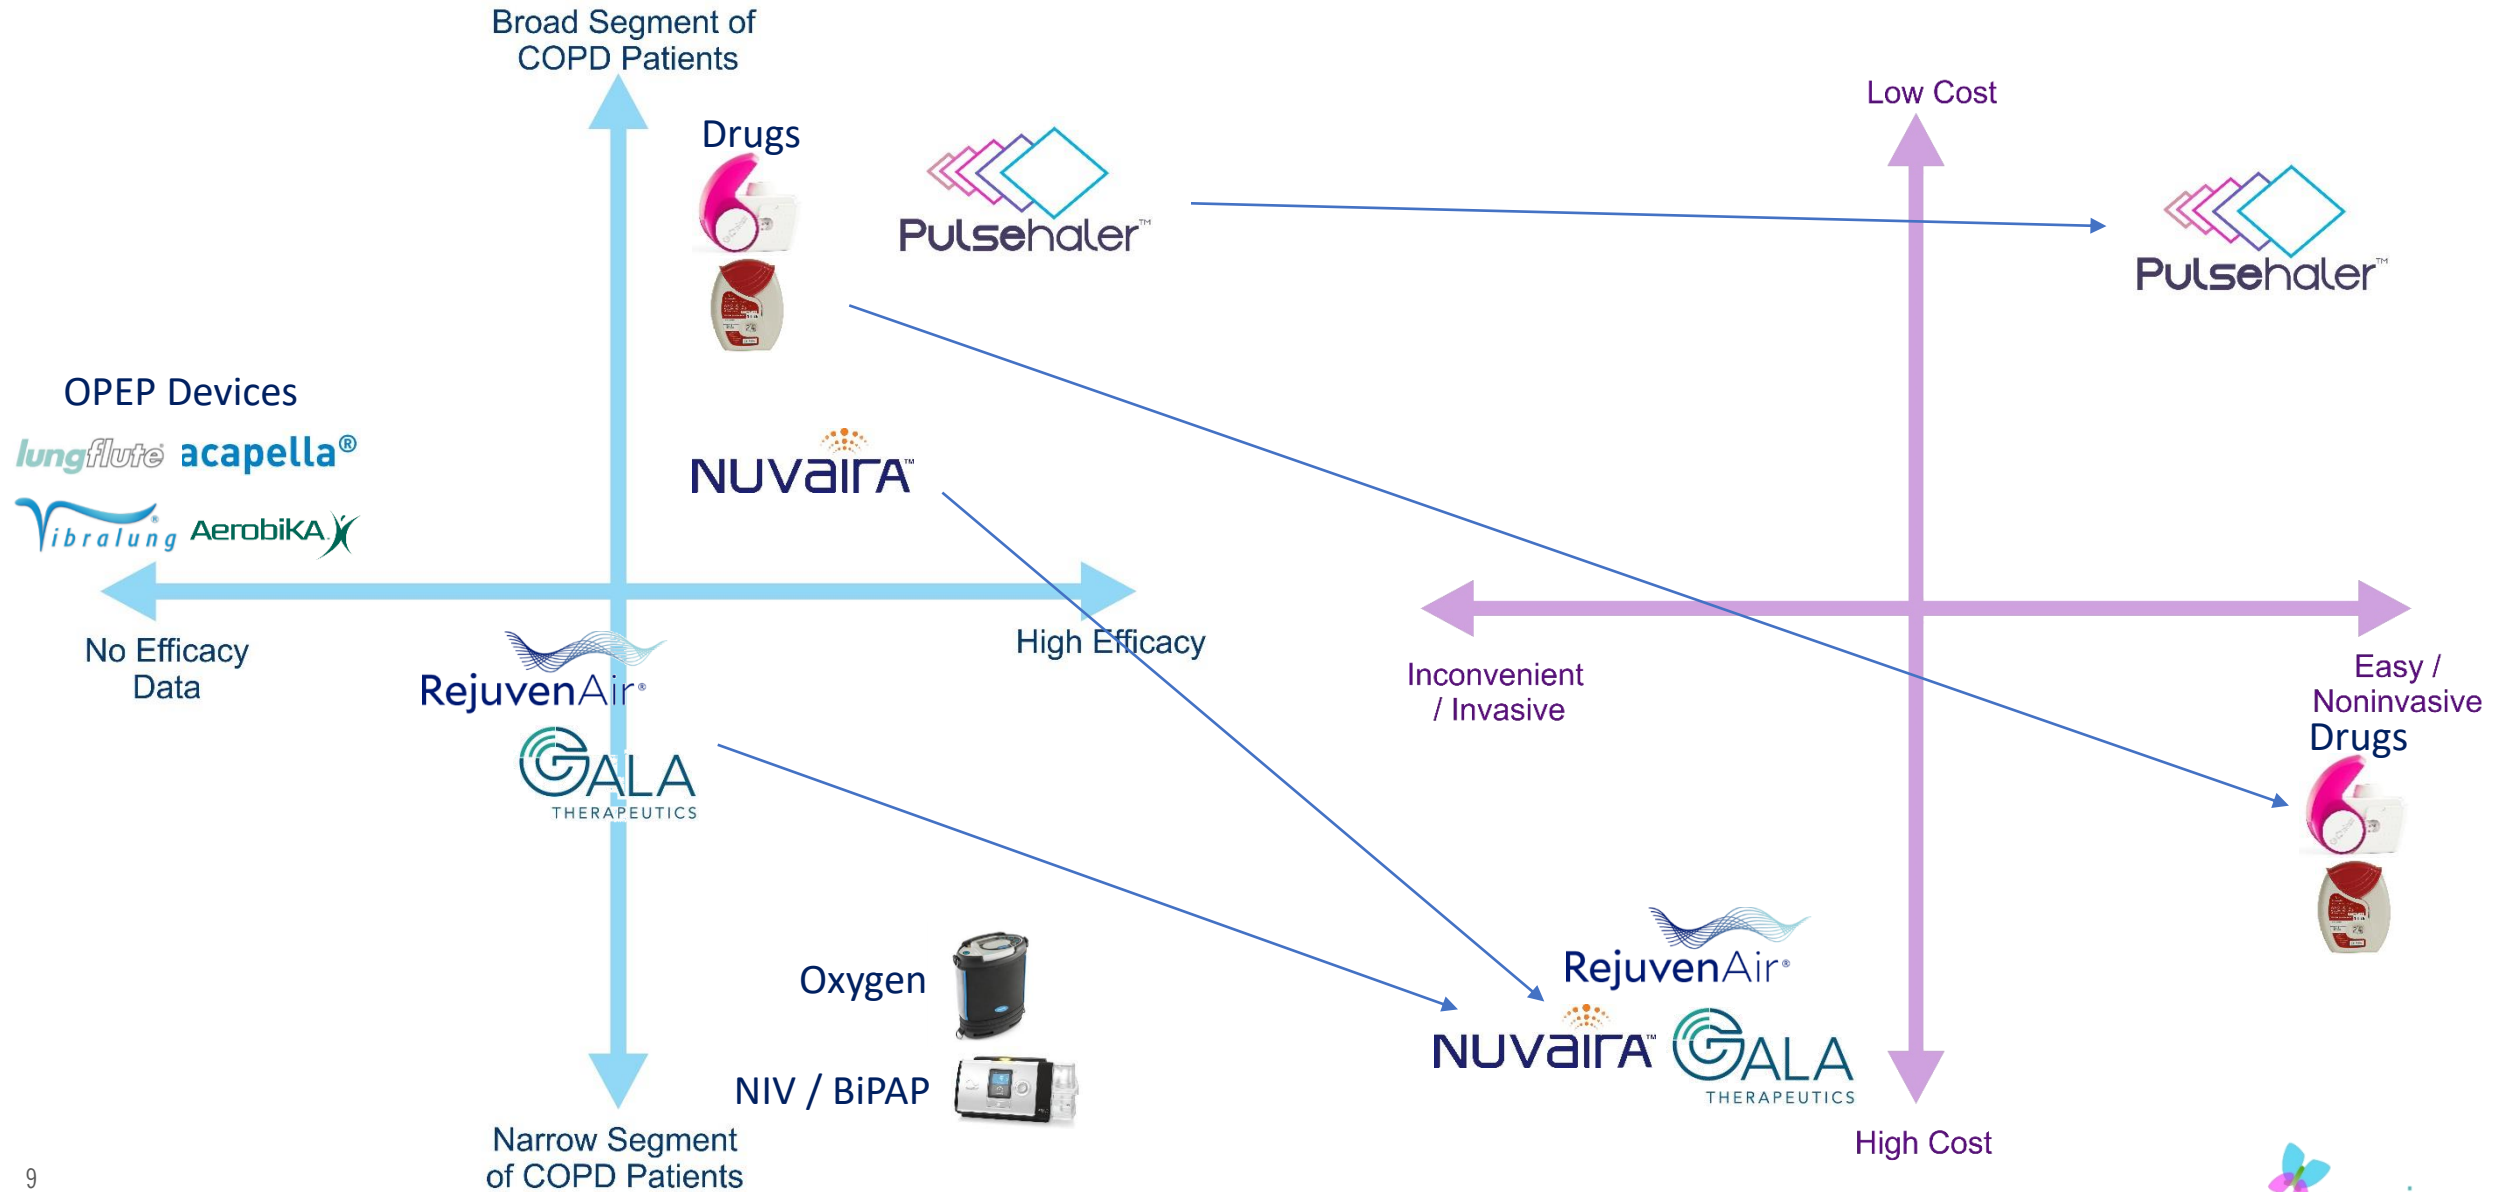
Broad Segment of COPD Patients

Drugs

Pulsehaler™

OPEP Devices

lungflute acapella®

Vibralung AerobiKA

NUVAIRA™

No Efficacy Data

High Efficacy

RejuvenAir®

GALA THERAPEUTICS

Oxygen

NIV / BiPAP

Narrow Segment of COPD Patients

Low Cost

Pulsehaler™

Inconvenient / Invasive

Easy / Noninvasive

Drugs

RejuvenAir®

NUVAIRA™ GALA THERAPEUTICS

High Cost

9